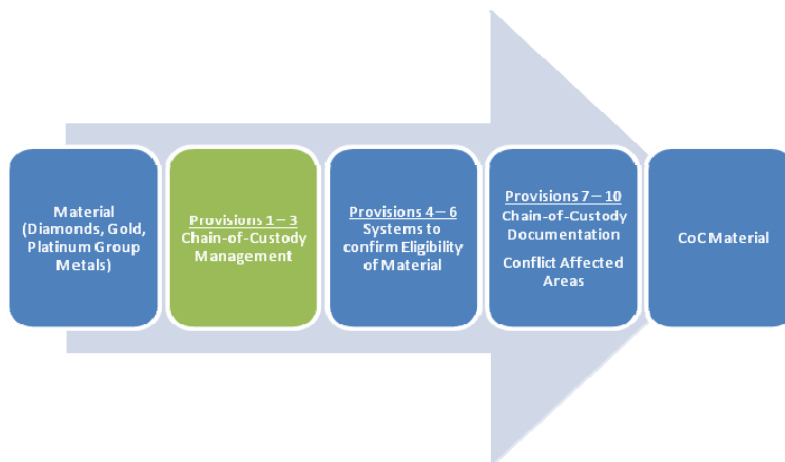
Material (Diamonds, Gold, Platinum Group Metals)

Provisions 1 – 3 Chain-of-Custody Management

Provisions 4 – 6 Systems to confirm Eligibility of Material

Provisions 7 – 10 Chain-of-Custody Documentation

Conflict Affected Areas

CoC Material